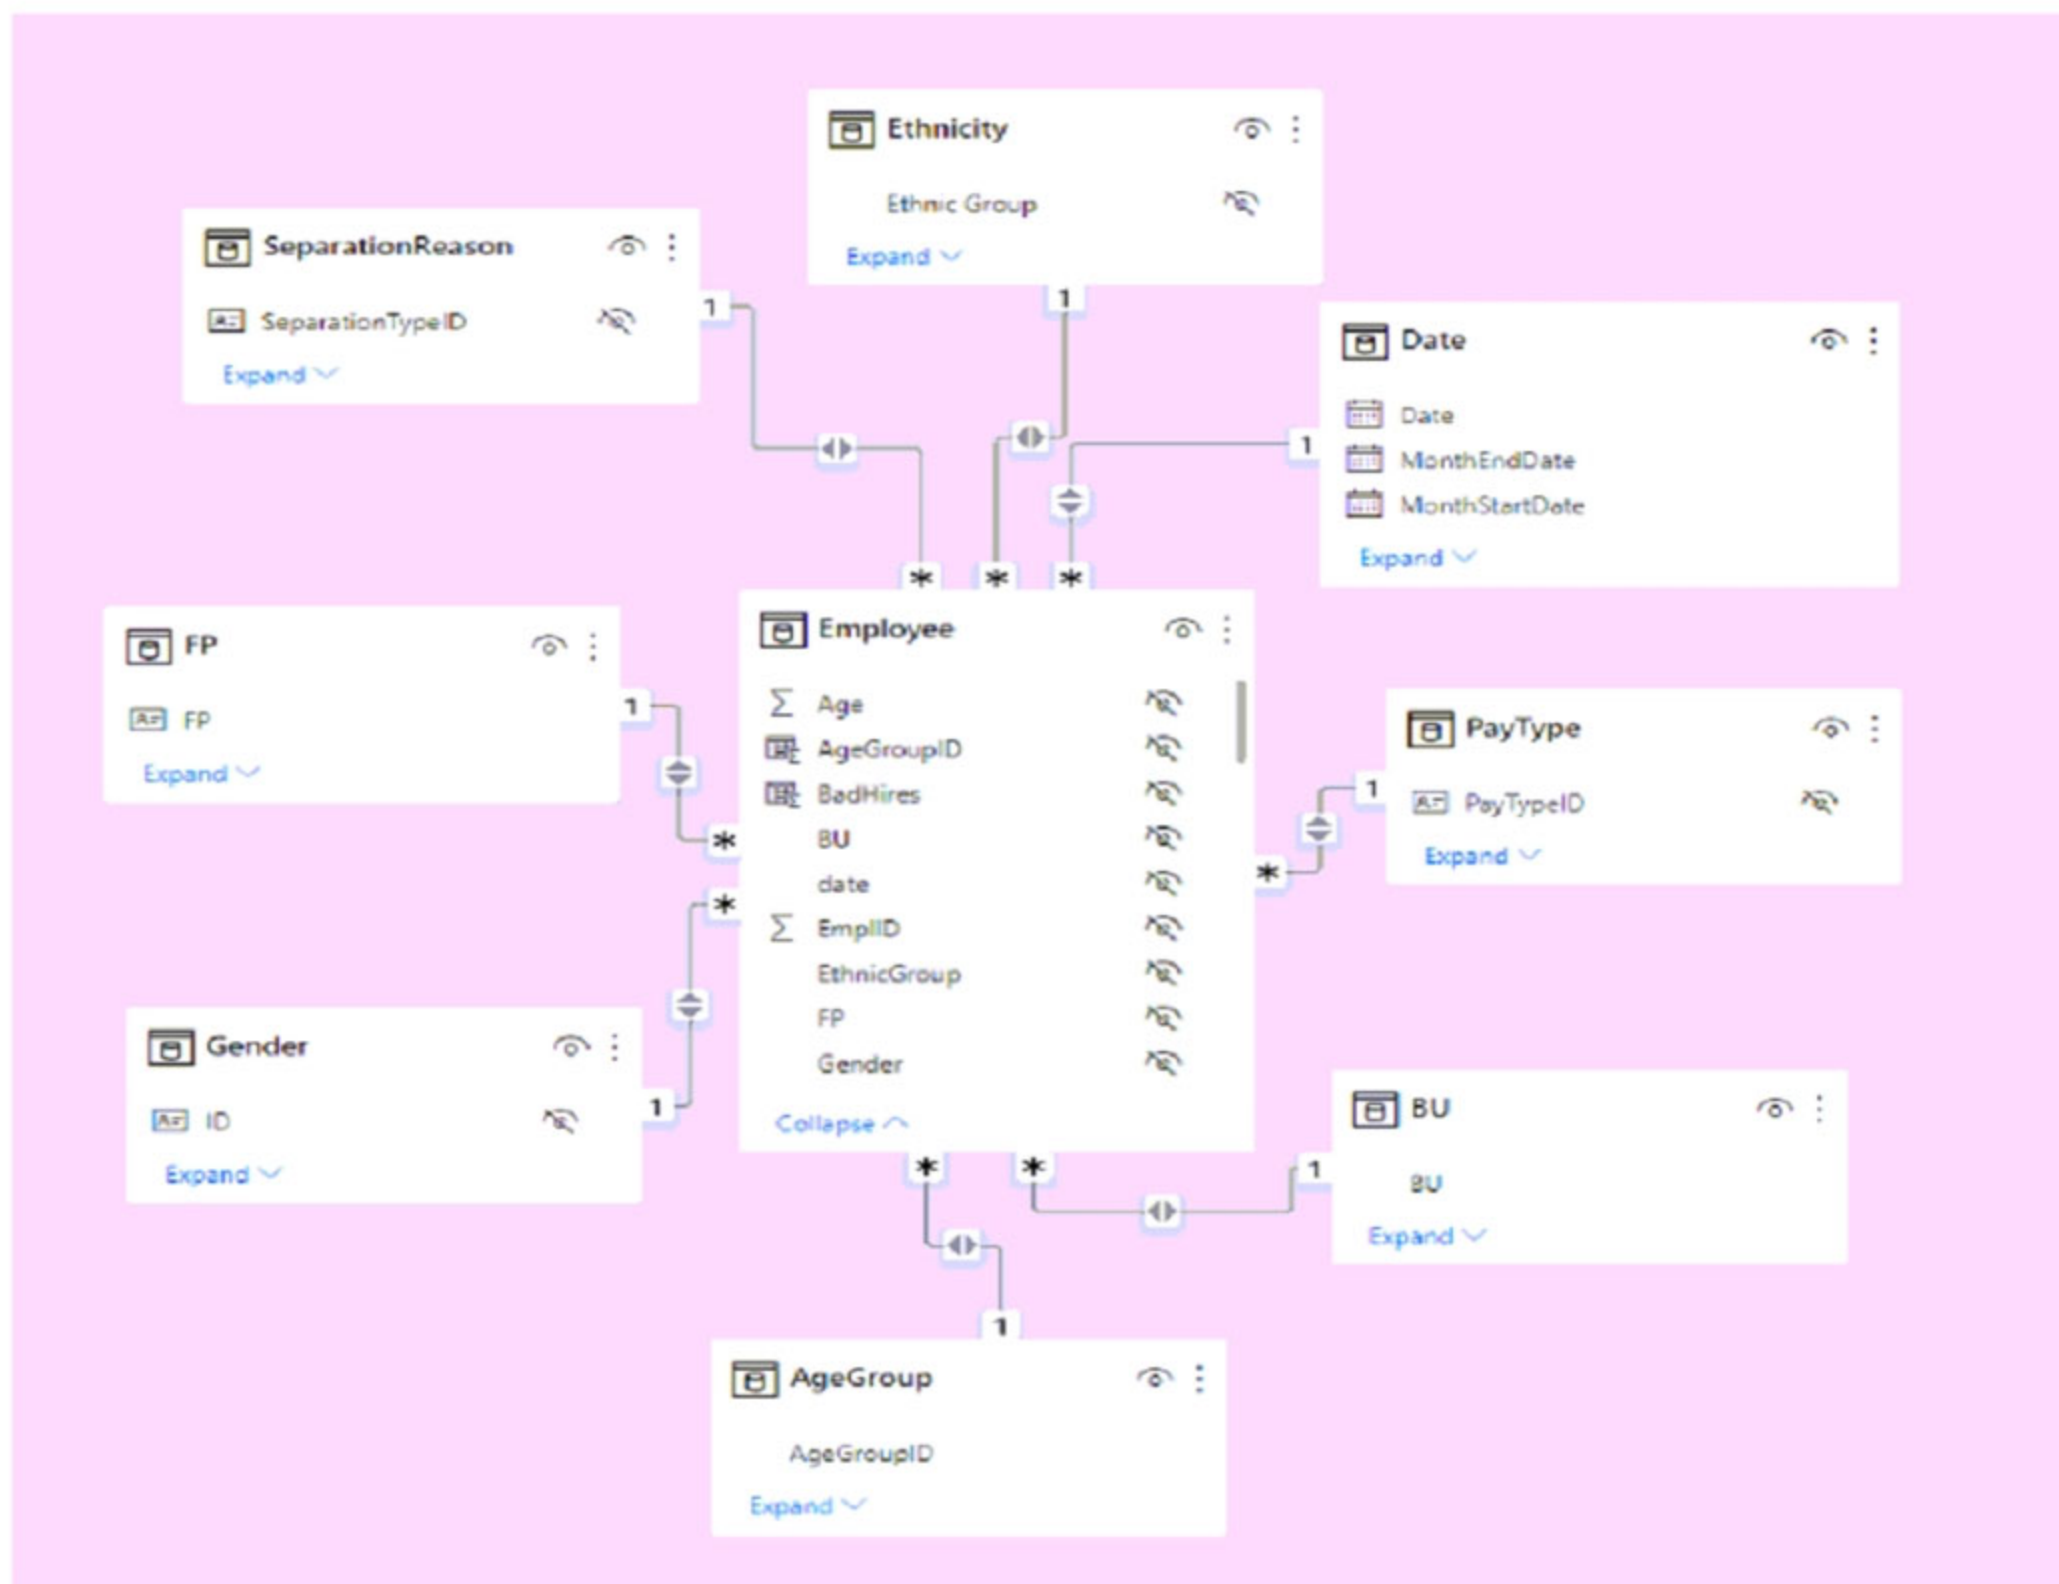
Ethnicity

Ethnic Group

Expand

SeparationReason

SeparationTypeID

Expand

Date

Date

MonthEndDate

MonthStartDate

Expand

1

1

1

*

*

*

FP

FP

Expand

1

*

Employee

Age

AgeGroupID

BadHires

BU

date

EmplID

EthnicGroup

FP

Gender

Collapse

PayType

PayTypeID

Expand

1

*

*

Gender

ID

Expand

1

BU

BU

Expand

1

*

*

1

AgeGroup

AgeGroupID

Expand